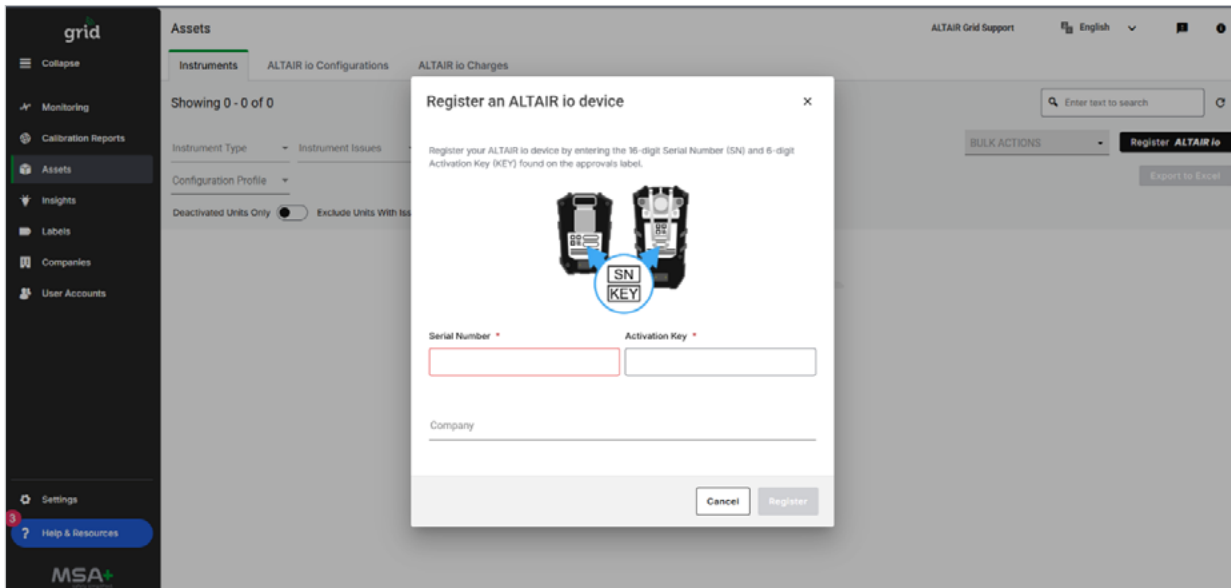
grid

Collapse

Monitoring

Calibration Reports

Assets

Insights

Labels

Companies

User Accounts

Settings

3

Help & Resources

MSA+

Assets

ALTAIR Grid Support

English

Instruments

ALTAIR io Configurations

ALTAIR io Charges

Showing 0 - 0 of 0

Enter text to search

Instrument Type

Instrument Issues

BULK ACTIONS

Register ALTAIR io

Configuration Profile

Export to Excel

Deactivated Units Only

Exclude Units With Iss

Register an ALTAIR io device

×

Register your ALTAIR io device by entering the 16-digit Serial Number (SN) and 6-digit Activation Key (KEY) found on the approvals label.

SN

KEY

Serial Number *

Activation Key *

Company

Cancel

Register